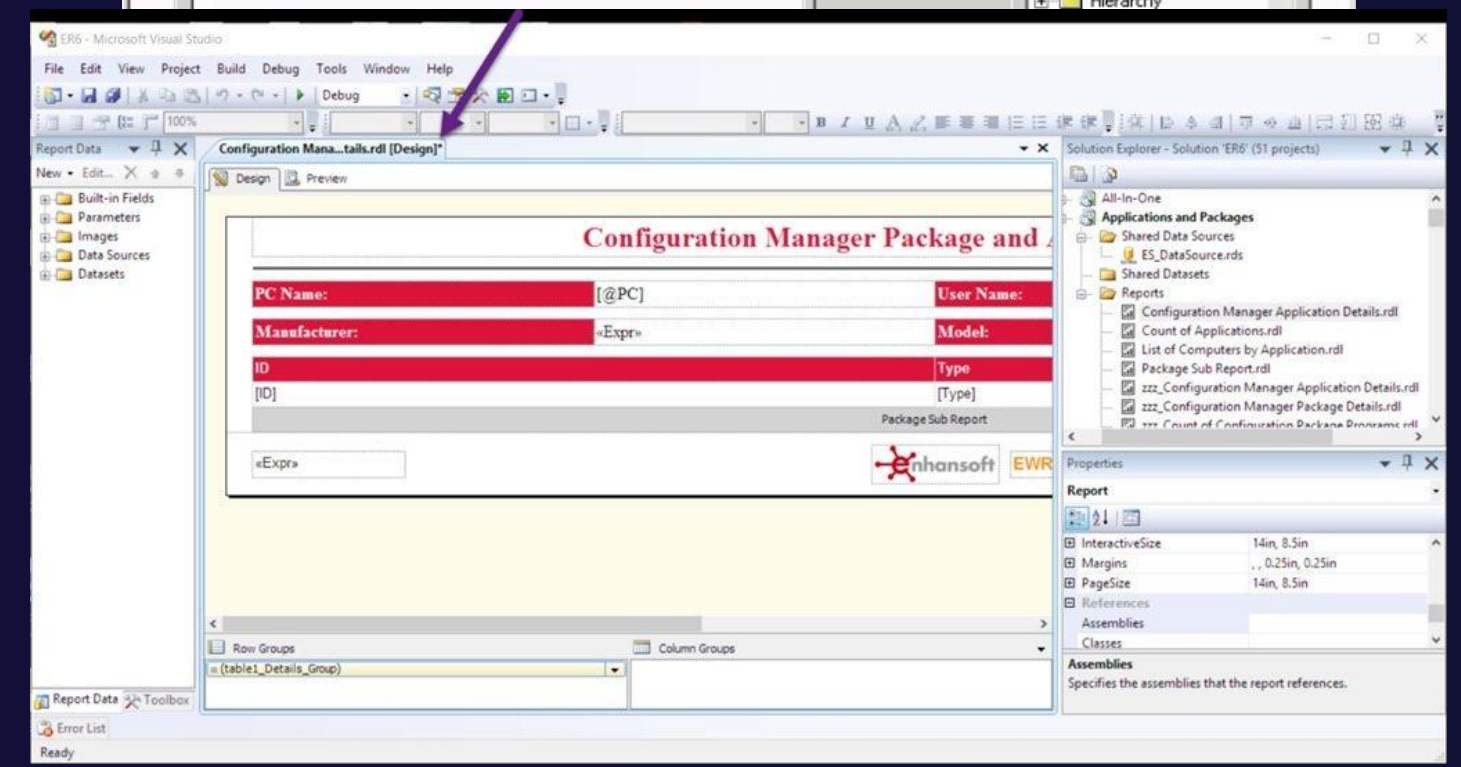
Hierarchy

ER6 - Microsoft Visual Studio

File Edit View Project Build Debug Tools Window Help

Debug

100%

Report Data

New • Edit...

Built-in Fields
Parameters
Images
Data Sources
Datasets

Configuration Mana...tails.rdl [Design]*

Design Preview

Configuration Manager Package and

| PC Name: | [@PC] | User Name: |
|---|---|---|
| Manufacturer: | «Expr» | Model: |
| ID | | Type |
| [ID] | | [Type] |
| | Package Sub Report | |

«Expr»

nhansoft EWR

Row Groups

Column Groups

=(table1_Details_Group)

Report Data Toolbox

Error List

Ready

Solution Explorer - Solution 'ER6' (51 projects)

All-In-One
Applications and Packages
Shared Data Sources
ES_DataSource.rds
Shared Datasets
Reports
Configuration Manager Application Details.rdl
Count of Applications.rdl
List of Computers by Application.rdl
Package Sub Report.rdl
zzz_Configuration Manager Application Details.rdl
zzz_Configuration Manager Package Details.rdl
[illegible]

Properties

Report

| InteractiveSize | 14in, 8.5in |
|---|---|
| Margins | , , 0.25in, 0.25in |
| PageSize | 14in, 8.5in |
| References | |
| Assemblies | |
| Classes | |

Assemblies
Specifies the assemblies that the report references.